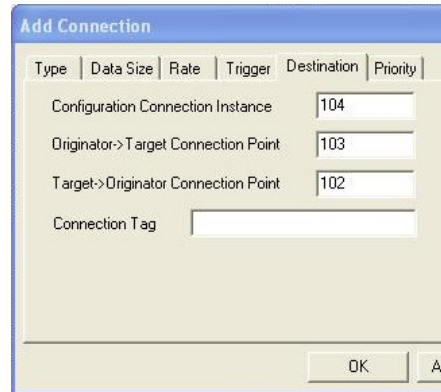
Add Connection

Type | Data Size | Rate | Trigger | Destination | Priority

Configuration Connection Instance 104

Originator->Target Connection Point 103

Target->Originator Connection Point 102

Connection Tag

OK A